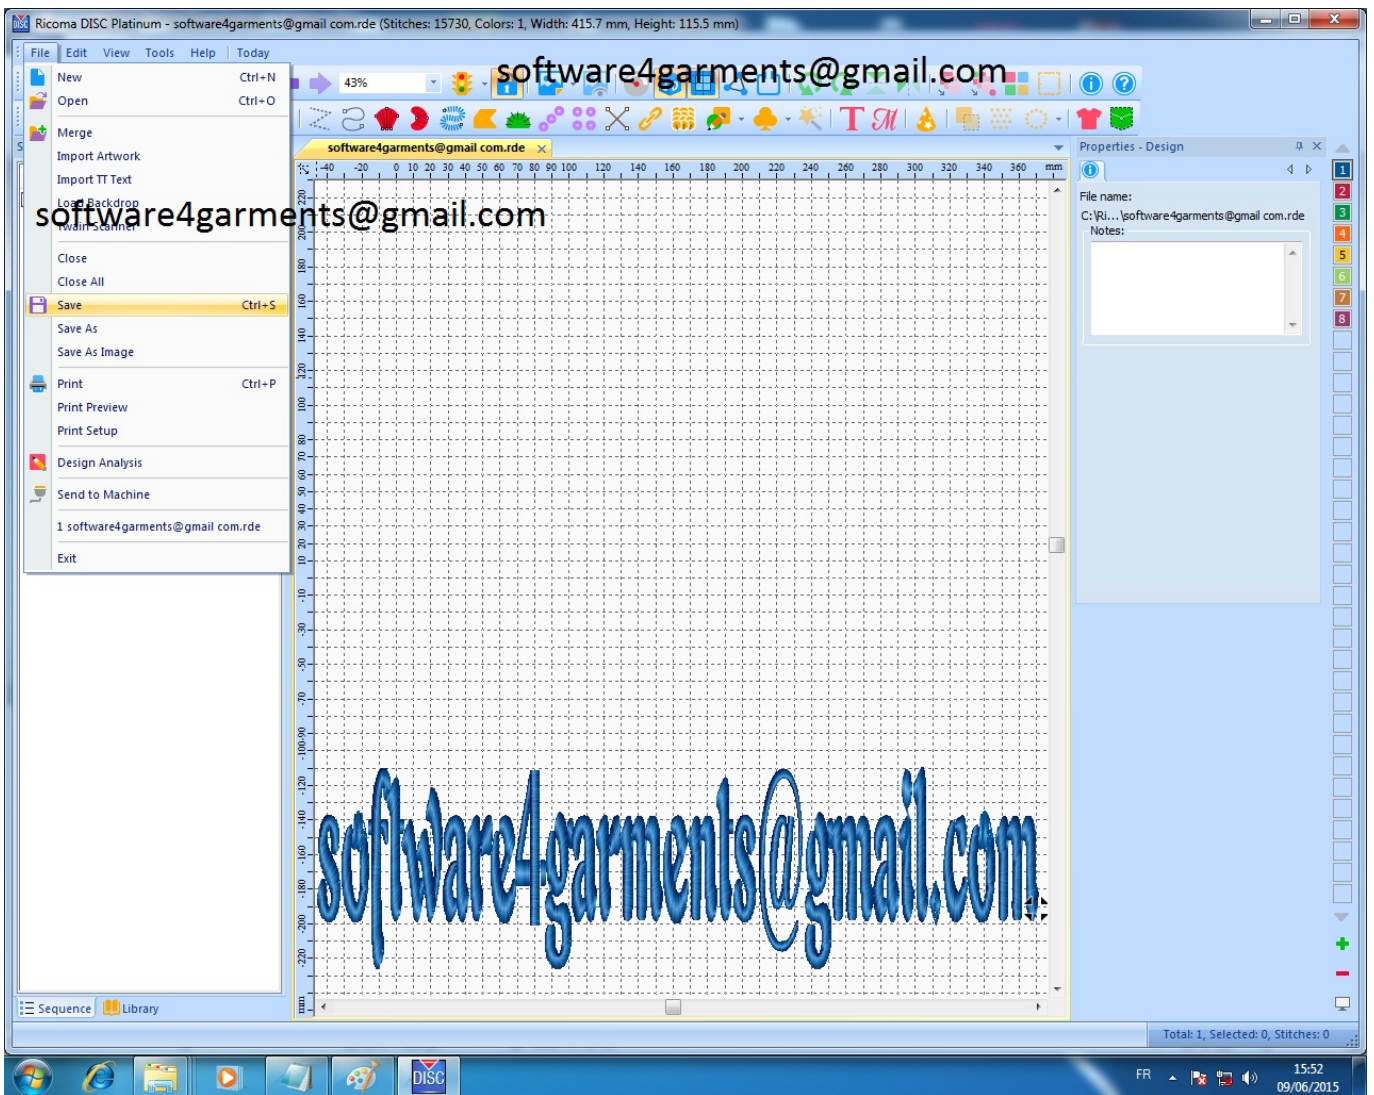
Ricoma DISC Platinum - software4garments@gmail com.rde (Stitches: 15730, Colors: 1, Width: 415.7 mm, Height: 115.5 mm)

File Edit View Tools Help Today

software4garments@gmail.com

43%

New Ctrl+N
Open Ctrl+O
Merge
Import Artwork
Import TT Text
Load Backdrop
Twain Scanner
Close
Close All
Save Ctrl+S
Save As
Save As Image
Print Ctrl+P
Print Preview
Print Setup
Design Analysis
Send to Machine
1 software4garments@gmail com.rde
Exit

software4garments@gmail.com

software4garments@gmail com.rde

-40 -20 0 10 20 30 40 50 60 70 80 90 100 120 140 160 180 200 220 240 260 280 300 320 340 360 mm

software4garments@gmail.com

Properties - Design
File name:
C:\Ri...\software4garments@gmail com.rde
Notes:

1 2 3 4 5 6 7 8

Sequence Library

Total: 1, Selected: 0, Stitches: 0

DISC

FR 15:52 09/06/2015